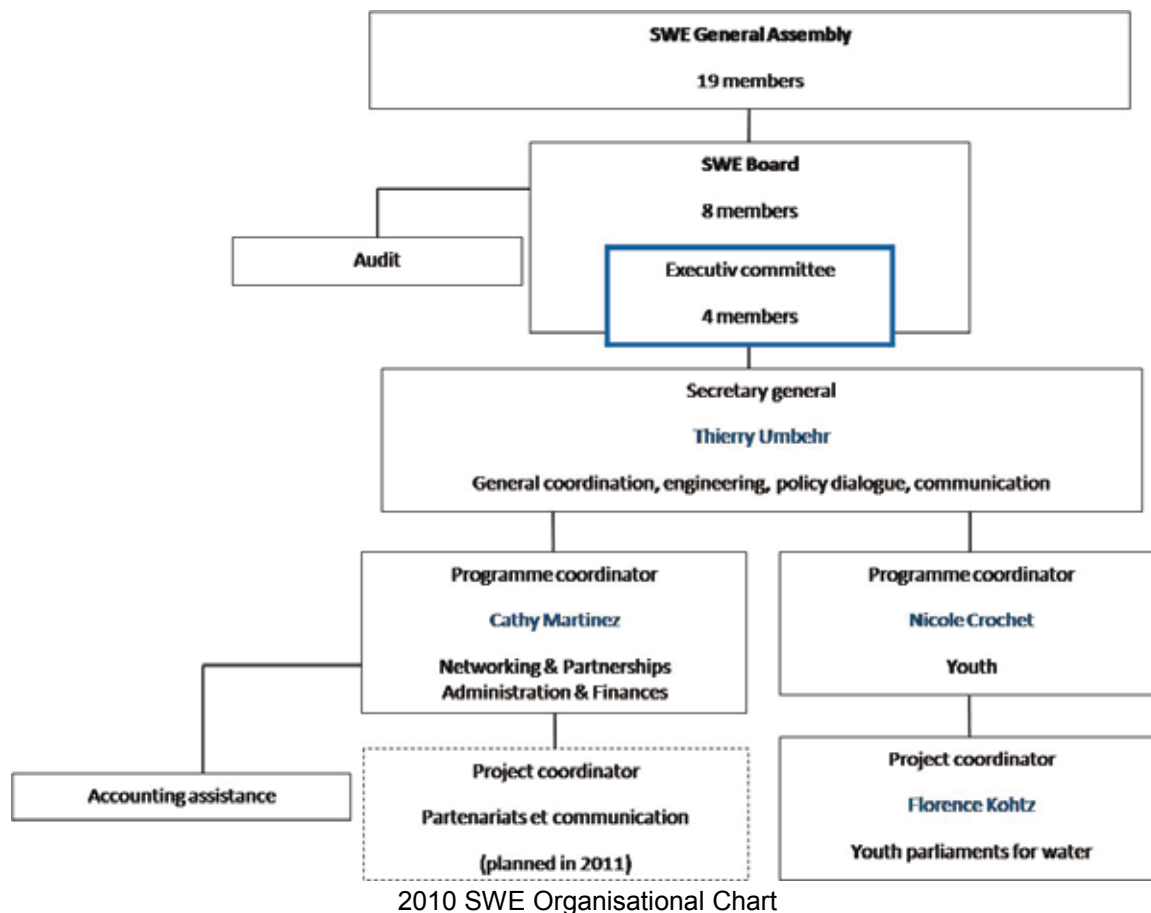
SWE General Assembly

19 members

SWE Board

8 members

Audit

Executiv committee

4 members

Secretary general

Thierry Umbehr

General coordination, engineering, policy dialogue, communication

Programme coordinator

Cathy Martinez

Networking & Partnerships
Administration & Finances

Programme coordinator

Nicole Crochet

Youth

Accounting assistance

Project coordinator

Partenariats et communication

(planned in 2011)

Project coordinator

Florence Kohtz

Youth parliaments for water

2010 SWE Organisational Chart